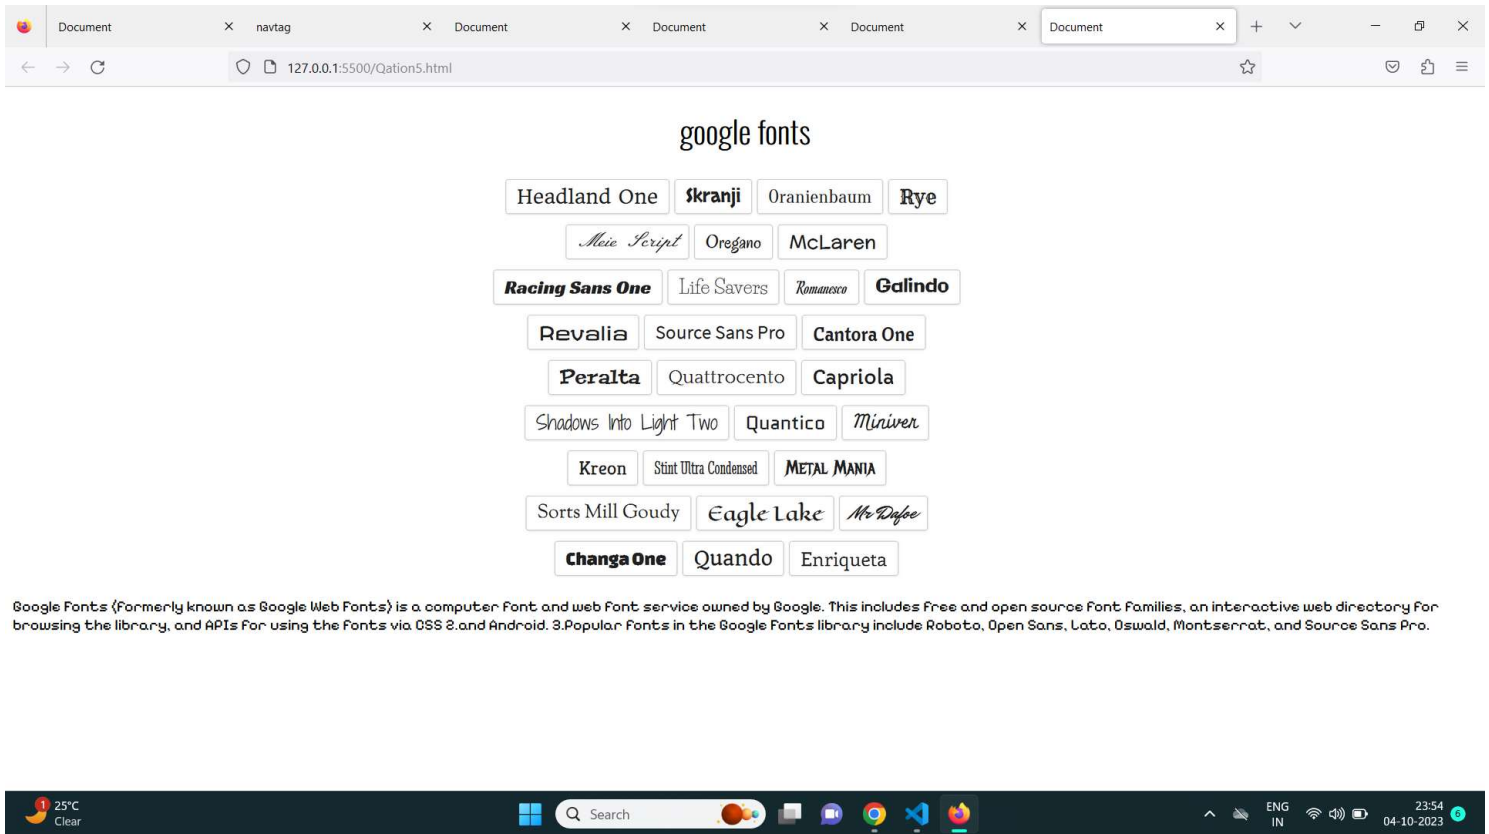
Document × navtag × Document × Document × Document × Document ×

127.0.0.1:5500/Qation5.html

google fonts

Headland One Skranji Oranienbaum Rye

Meie Script Oregano McLaren

Racing Sans One Life Savers Romanesco Galindo

Revalia Source Sans Pro Cantora One

Peralta Quattrocento Capriola

Shadows Into Light Two Quantico Miniver

Kreon Stint Ultra Condensed METAL MANIA

Sorts Mill Goudy Eagle Lake Mr Dafoe

Changa One Quando Enriqueta

Google Fonts (formerly known as Google Web Fonts) is a computer font and web font service owned by Google. This includes free and open source font families, an interactive web directory for browsing the library, and APIs for using the fonts via CSS 2.and Android. 3.Popular fonts in the Google Fonts library include Roboto, Open Sans, Lato, Oswald, Montserrat, and Source Sans Pro.

1 25°C Clear

Search

ENG IN

23:54 04-10-2023 6